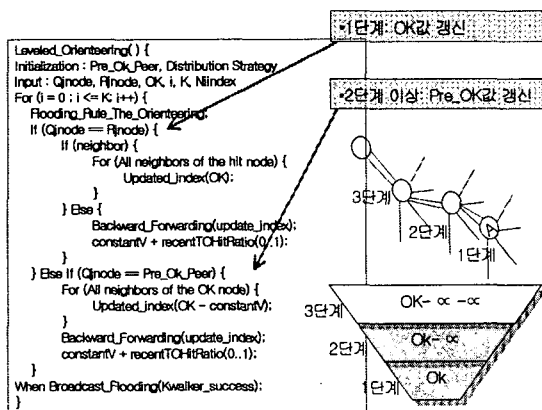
•1단계: OK값 갱신

•2단계 이상: Pre_OK값 갱신

Leveled_Orienteering( ) {
Initialization : Pre_Ok_Peer, Distribution Strategy
Input : Qinode, Rinode, OK, i, K, Niindex
For (i = 0 ; i <= K; i++) {
Flooding_Rule_The_Orienteering;
If (Qinode == Rinode) {
If (neighbor) {
For (All neighbors of the hit node) {
Updated_index(OK);
}
} Else {
Backward_Forwarding(update_index);
constantV + recentTOHitRatio(0..1);
}
} Else If (Qinode == Pre_Ok_Peer) {
For (All neighbors of the OK node) {
Updated_index(OK - constantV);
}
Backward_Forwarding(update_index);
constantV + recentTOHitRatio(0..1);
}
When Broadcast_Flooding(Kwalker_success);
}

3단계

2단계

1단계

OK- ∝ -∝

3단계

OK- ∝

2단계

OK

1단계